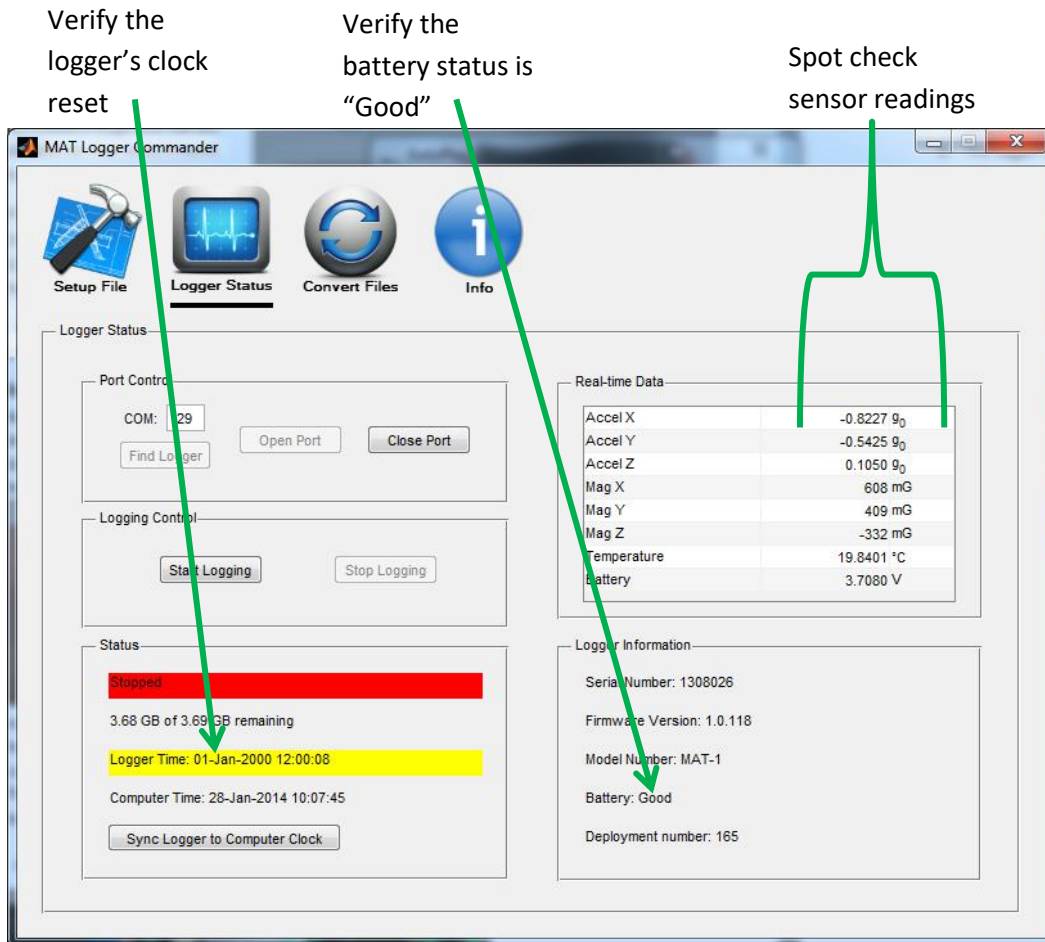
Verify the logger's clock reset

Verify the battery status is "Good"

Spot check sensor readings

MAT Logger Commander

Setup File
Logger Status
Convert Files
Info

Logger Status

Port Control
COM: 29
Find Logger
Open Port
Close Port

Logging Control
Start Logging
Stop Logging

Status
Stopped
3.68 GB of 3.69 GB remaining
Logger Time: 01-Jan-2000 12:00:08
Computer Time: 28-Jan-2014 10:07:45
Sync Logger to Computer Clock

Real-time Data

| | |
|---|---|
| Accel X | -0.8227 $g_0$ |
| Accel Y | -0.5425 $g_0$ |
| Accel Z | 0.1050 $g_0$ |
| Mag X | 608 mG |
| Mag Y | 409 mG |
| Mag Z | -332 mG |
| Temperature | 19.8401 °C |
| Battery | 3.7080 V |

Logger Information
Serial Number: 1308026
Firmware Version: 1.0.118
Model Number: MAT-1
Battery: Good
Deployment number: 165